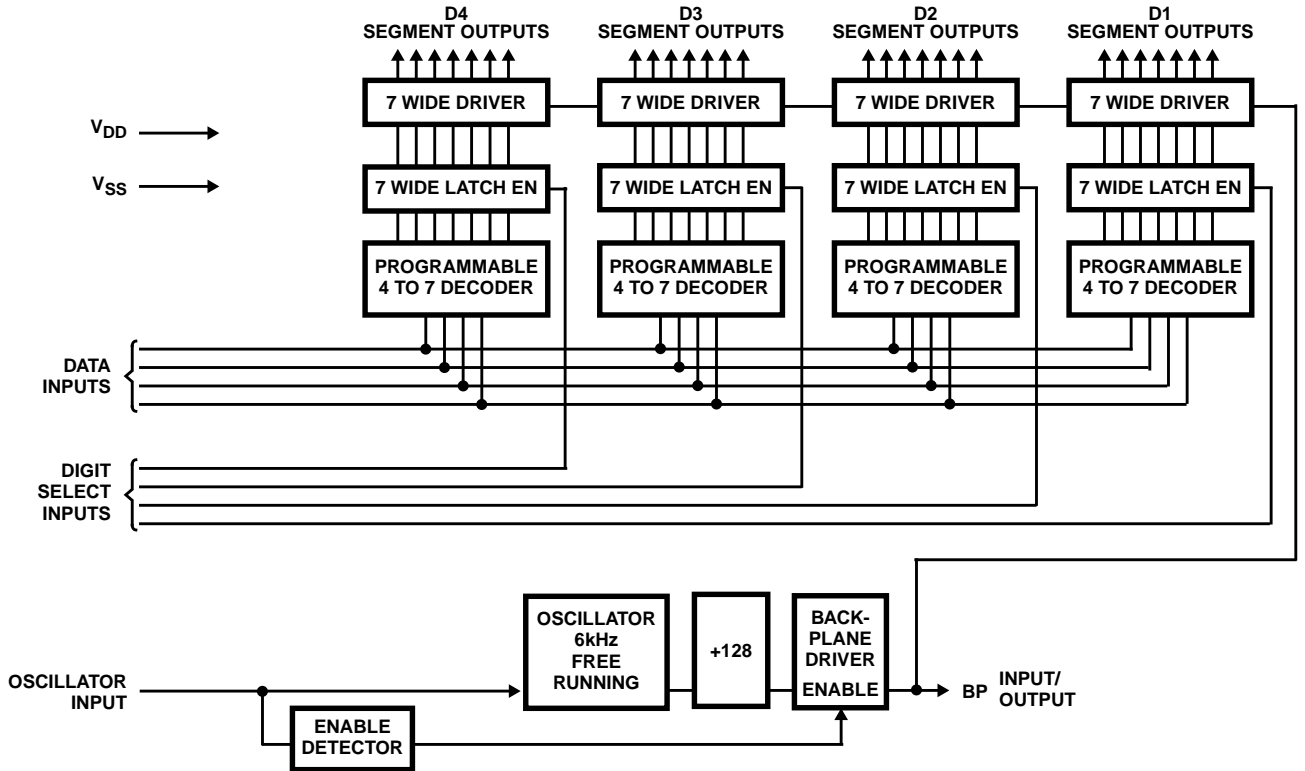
D4
SEGMENT OUTPUTS

D3
SEGMENT OUTPUTS

D2
SEGMENT OUTPUTS

D1
SEGMENT OUTPUTS

7 WIDE DRIVER

7 WIDE DRIVER

7 WIDE DRIVER

7 WIDE DRIVER

$V_{DD}$

$V_{SS}$

7 WIDE LATCH EN

7 WIDE LATCH EN

7 WIDE LATCH EN

7 WIDE LATCH EN

PROGRAMMABLE
4 TO 7 DECODER

PROGRAMMABLE
4 TO 7 DECODER

PROGRAMMABLE
4 TO 7 DECODER

PROGRAMMABLE
4 TO 7 DECODER

DATA
INPUTS

DIGIT
SELECT
INPUTS

OSCILLATOR
6kHz
FREE
RUNNING

+128

BACK-
PLANE
DRIVER
ENABLE

OSCILLATOR
INPUT

ENABLE
DETECTOR

BP INPUT/
OUTPUT